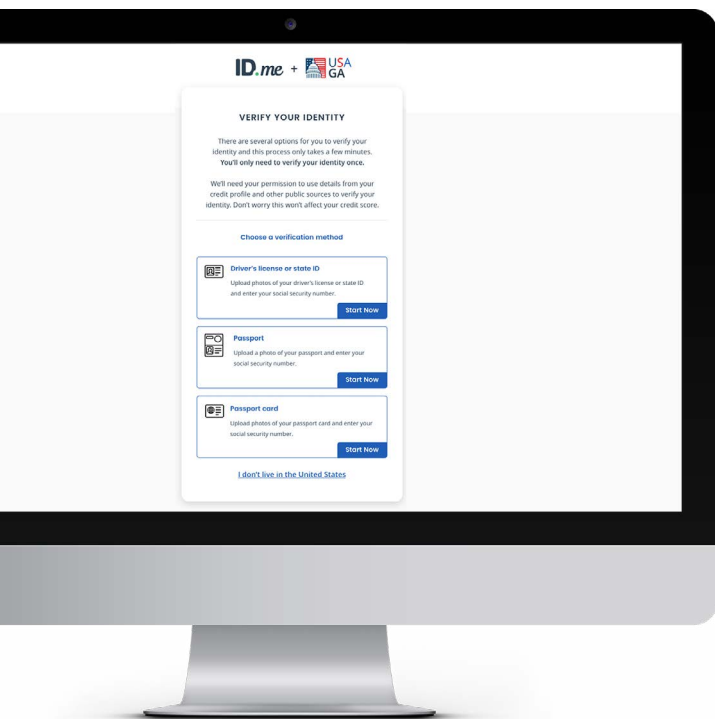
ID.me + USA GA

VERIFY YOUR IDENTITY

There are several options for you to verify your identity and this process only takes a few minutes. You'll only need to verify your identity once.

We'll need your permission to use details from your credit profile and other public sources to verify your identity. Don't worry this won't affect your credit score.

Choose a verification method

Driver's license or state ID
Upload photos of your driver's license or state ID and enter your social security number.
Start Now

Passport
Upload a photo of your passport and enter your social security number.
Start Now

Passport card
Upload photos of your passport card and enter your social security number.
Start Now

I don't live in the United States